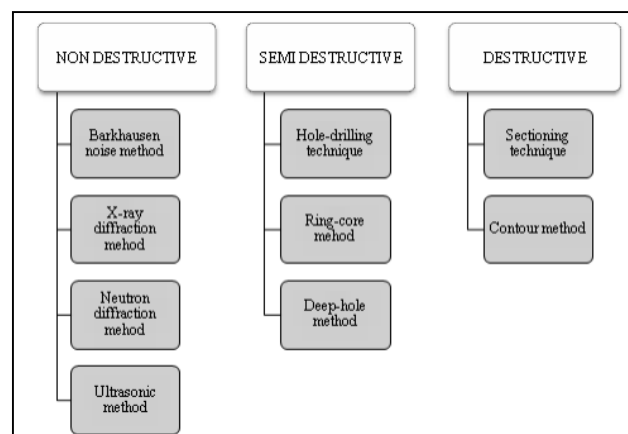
NON DESTRUCTIVE

Barkhausen noise method

X-ray diffraction mehod

Neutron diffraction mehod

Ultrasonic method

SEMI DESTRUCTIVE

Hole-drilling technique

Ring-core mehod

Deep-hole method

DESTRUCTIVE

Sectioning technique

Contour method